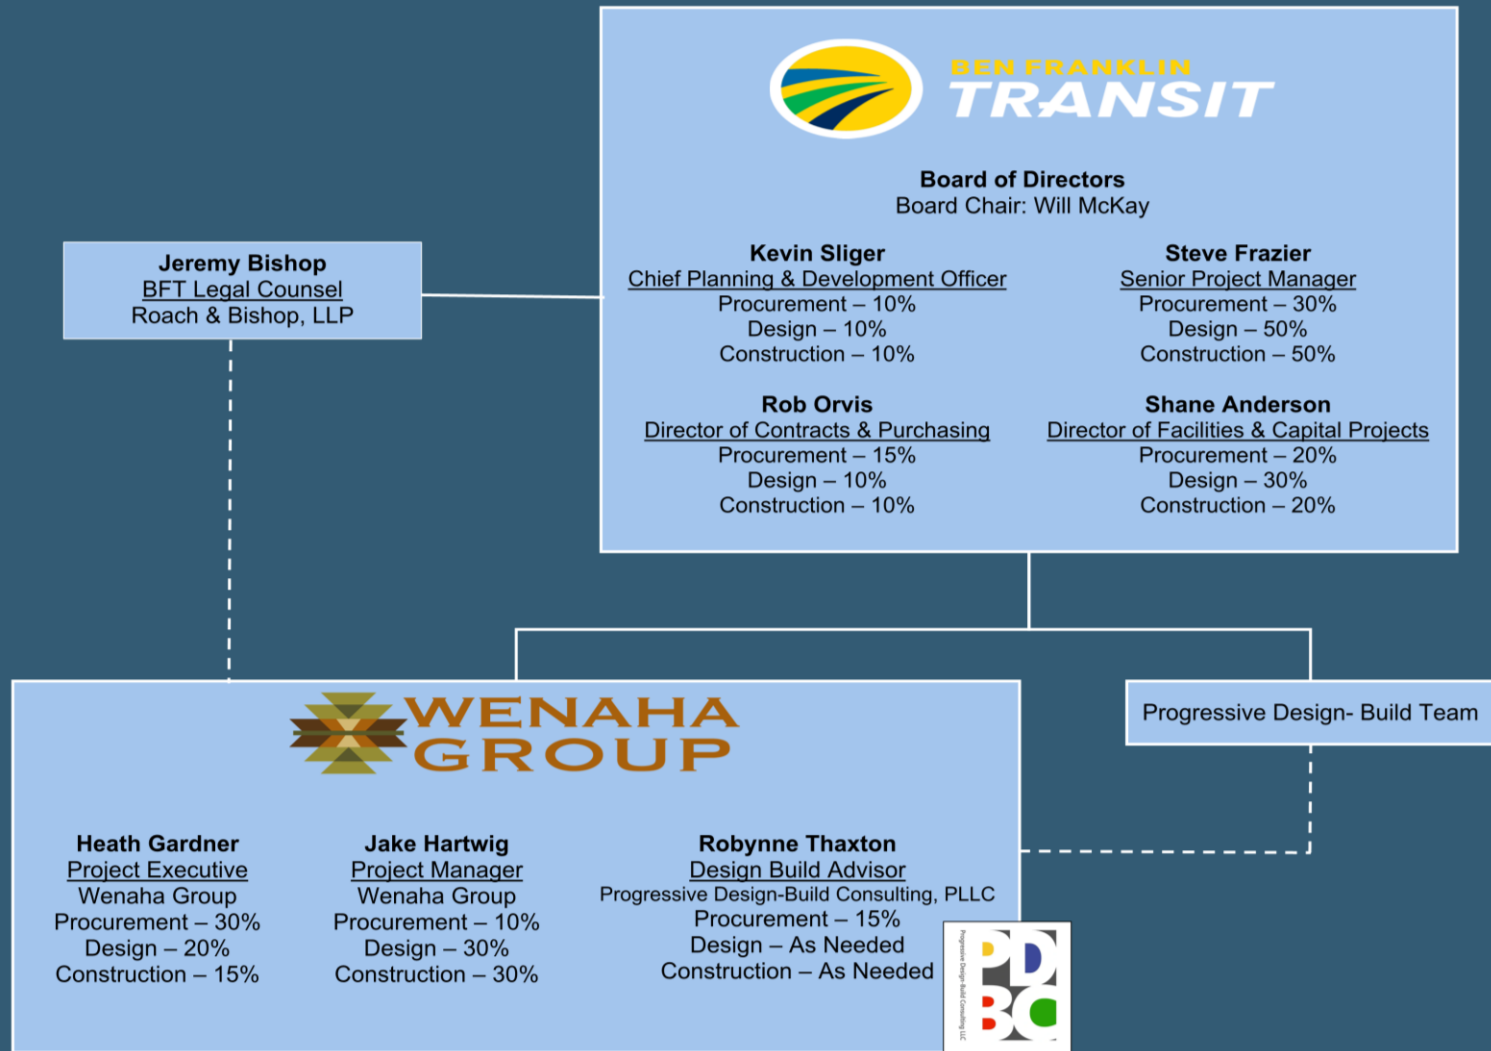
BEN FRANKLIN TRANSIT

Board of Directors
Board Chair: Will McKay

Kevin Sliger
Chief Planning & Development Officer
Procurement – 10%
Design – 10%
Construction – 10%

Steve Frazier
Senior Project Manager
Procurement – 30%
Design – 50%
Construction – 50%

Rob Orvis
Director of Contracts & Purchasing
Procurement – 15%
Design – 10%
Construction – 10%

Shane Anderson
Director of Facilities & Capital Projects
Procurement – 20%
Design – 30%
Construction – 20%

Jeremy Bishop
BFT Legal Counsel
Roach & Bishop, LLP

WENAHA GROUP

Progressive Design- Build Team

Heath Gardner
Project Executive
Wenaha Group
Procurement – 30%
Design – 20%
Construction – 15%

Jake Hartwig
Project Manager
Wenaha Group
Procurement – 10%
Design – 30%
Construction – 30%

Robynne Thaxton
Design Build Advisor
Progressive Design-Build Consulting, PLLC
Procurement – 15%
Design – As Needed
Construction – As Needed

PD BC
Progressive Design-Build Consulting LLC